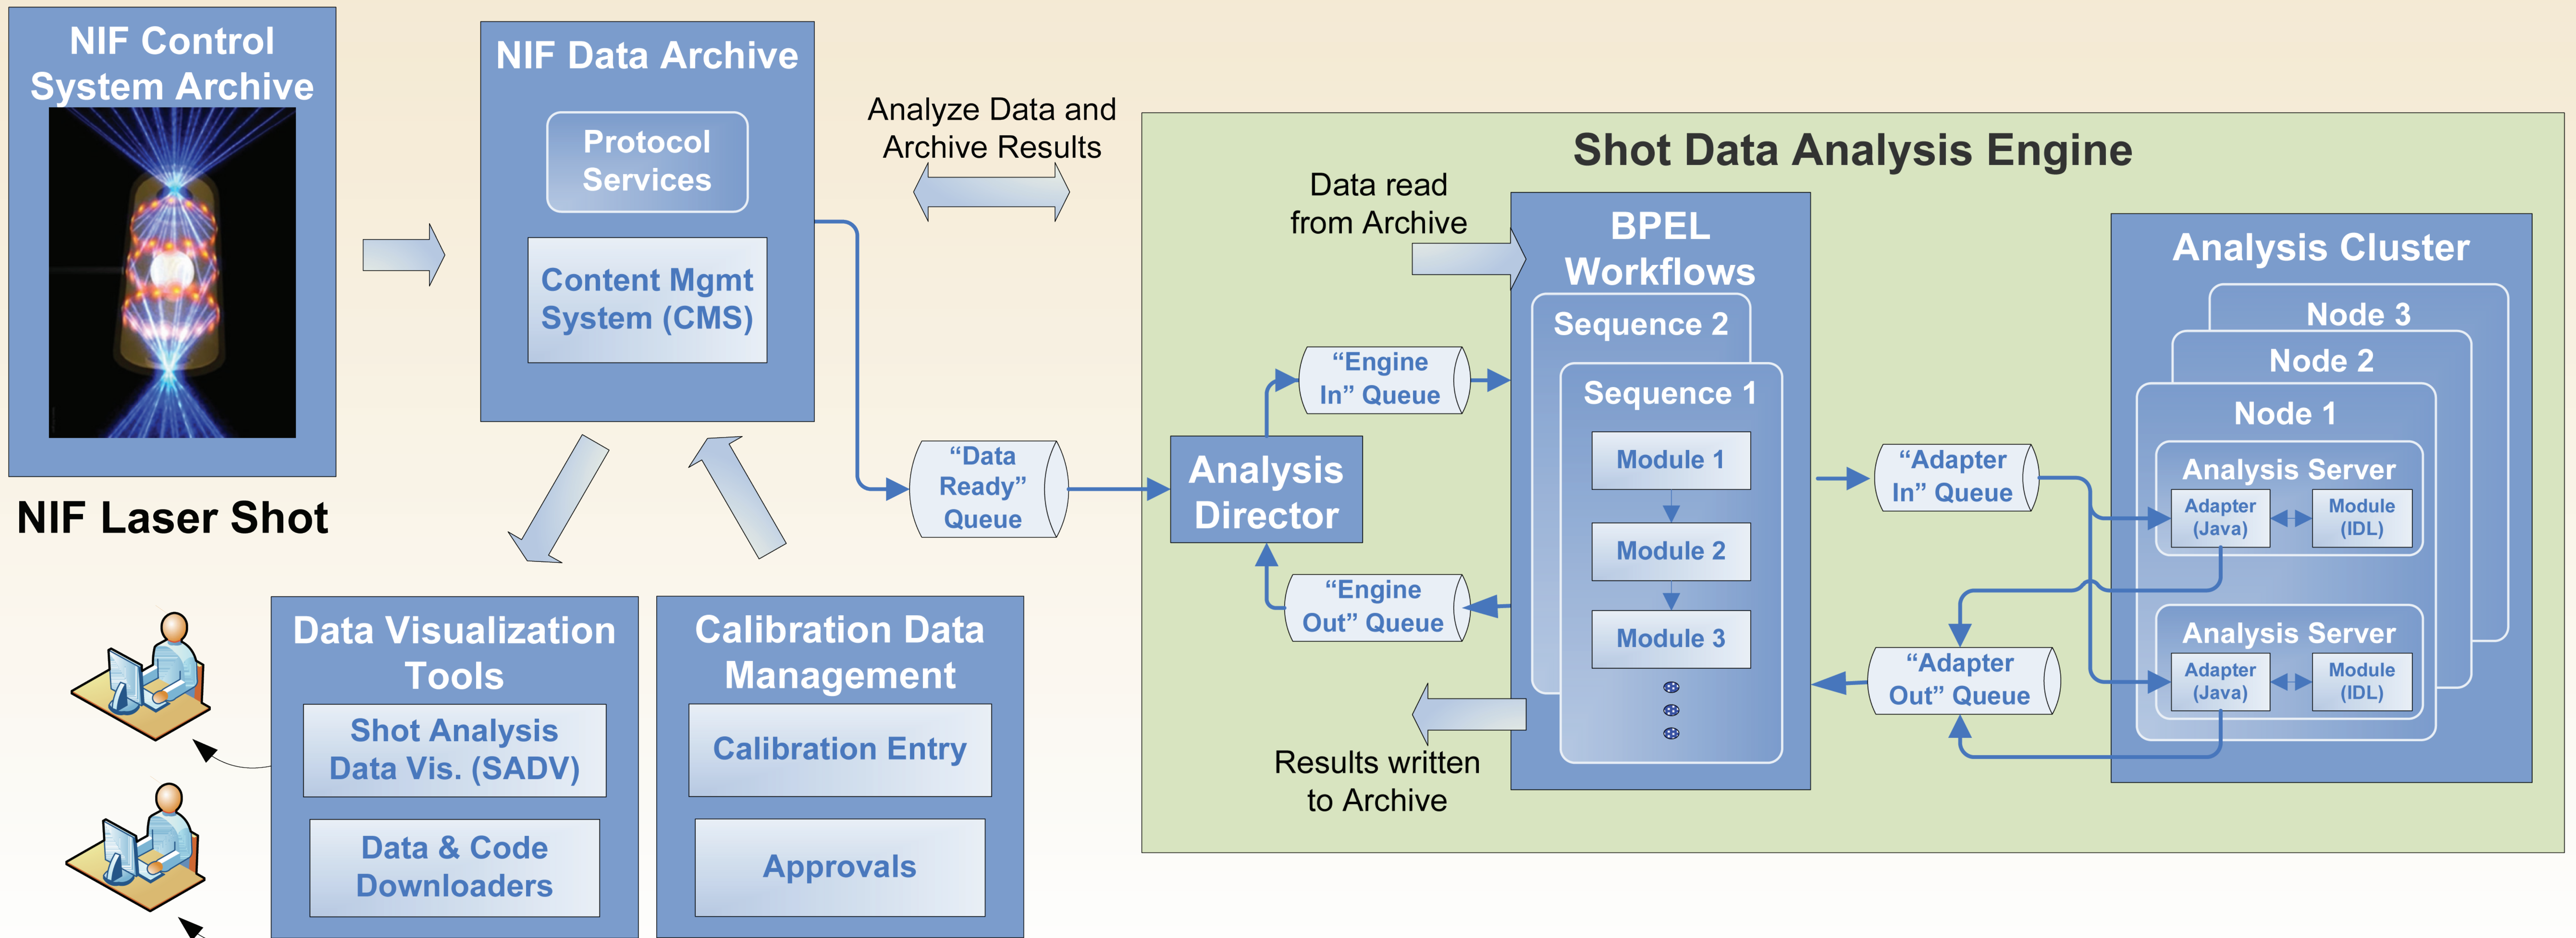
NIF Control System Archive

NIF Laser Shot

NIF Data Archive

Protocol Services

Content Mgmt System (CMS)

Analyze Data and Archive Results

Shot Data Analysis Engine

Data read from Archive

BPEL Workflows

Sequence 2

Sequence 1

Module 1

Module 2

Module 3

Analysis Cluster

Node 3

Node 2

Node 1

Analysis Server

Adapter (Java)

Module (IDL)

Analysis Server

Adapter (Java)

Module (IDL)

"Engine In" Queue

"Data Ready" Queue

Analysis Director

"Engine Out" Queue

"Adapter In" Queue

"Adapter Out" Queue

Results written to Archive

Data Visualization Tools

Shot Analysis Data Vis. (SADV)

Data & Code Downloaders

Calibration Data Management

Calibration Entry

Approvals